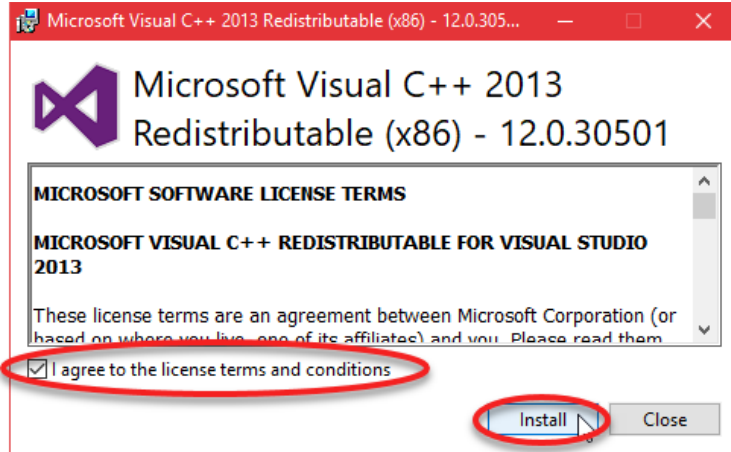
Microsoft Visual C++ 2013 Redistributable (x86) - 12.0.305...

Microsoft Visual C++ 2013 Redistributable (x86) - 12.0.30501

MICROSOFT SOFTWARE LICENSE TERMS

MICROSOFT VISUAL C++ REDISTRIBUTABLE FOR VISUAL STUDIO 2013

These license terms are an agreement between Microsoft Corporation (or based on where you live, one of its affiliates) and you. Please read them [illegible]

I agree to the license terms and conditions

Install

Close